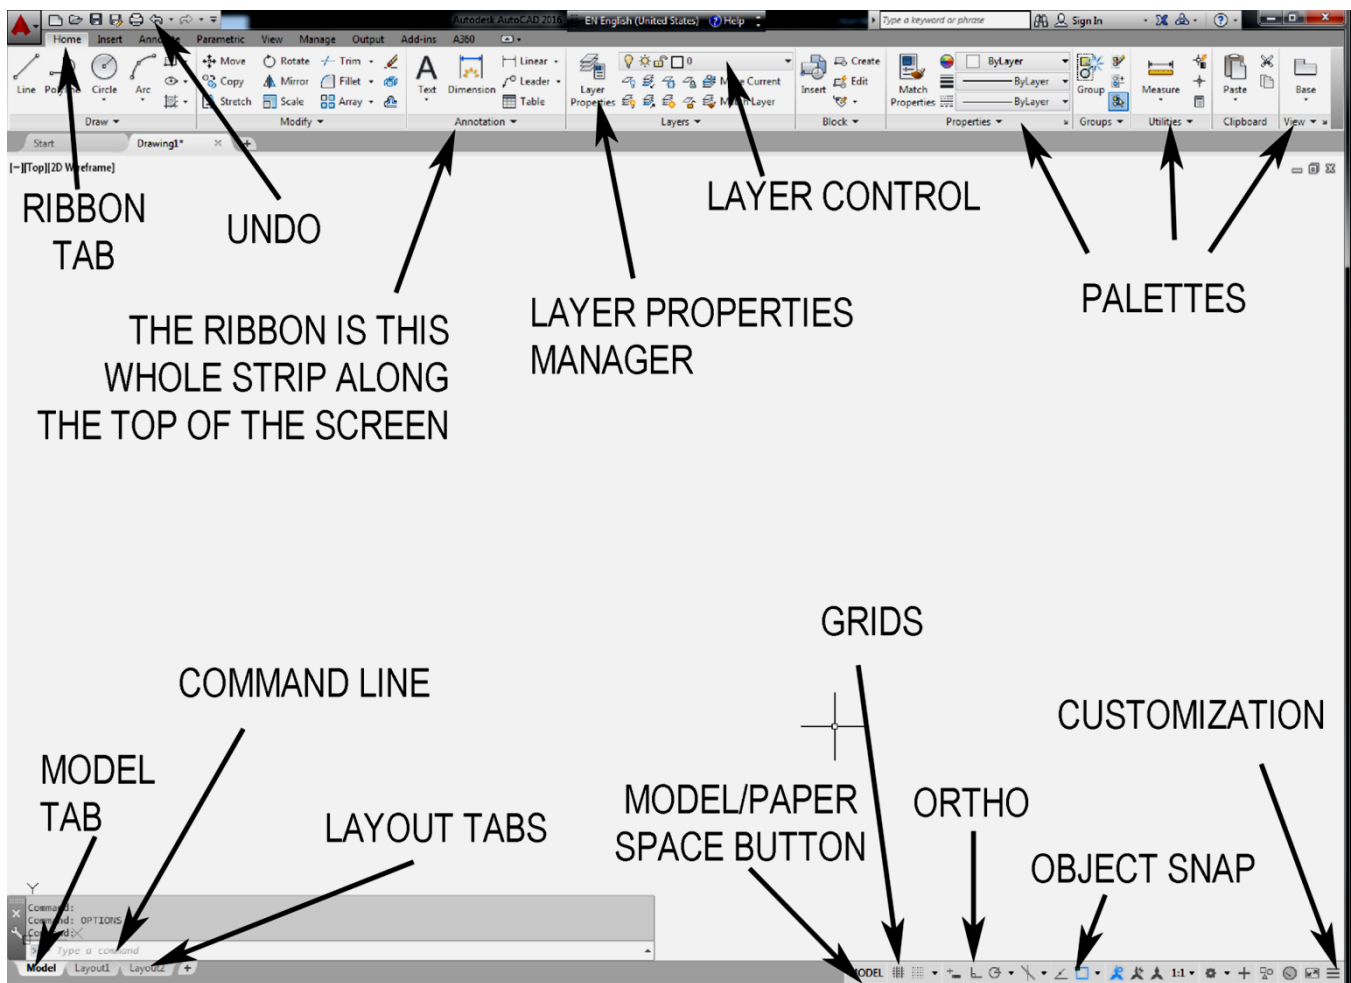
Autodesk AutoCAD 2016 EN English (United States) Help Type a keyword or phrase Sign In

Home Insert Annotate Parametric View Manage Output Add-ins A360

Line Polyline Circle Arc Move Rotate Trim Copy Mirror Fillet Stretch Scale Array Text Dimension Linear Leader Table Layer Properties Make Current Match Layer Insert Create Edit Match Properties ByLayer ByLayer ByLayer Group Measure Paste Base

Draw Modify Annotation Layers Block Properties Groups Utilities Clipboard View

Start Drawing1*

[-][Top][2D Wireframe]

RIBBON TAB

UNDO

THE RIBBON IS THIS WHOLE STRIP ALONG THE TOP OF THE SCREEN

LAYER PROPERTIES MANAGER

LAYER CONTROL

PALETTES

GRIDS

COMMAND LINE

CUSTOMIZATION

MODEL TAB

LAYOUT TABS

MODEL/PAPER SPACE BUTTON

ORTHO

OBJECT SNAP

Command:
Command: OPTIONS
Command:
Type a command

Model Layout1 Layout2

MODEL 1:1